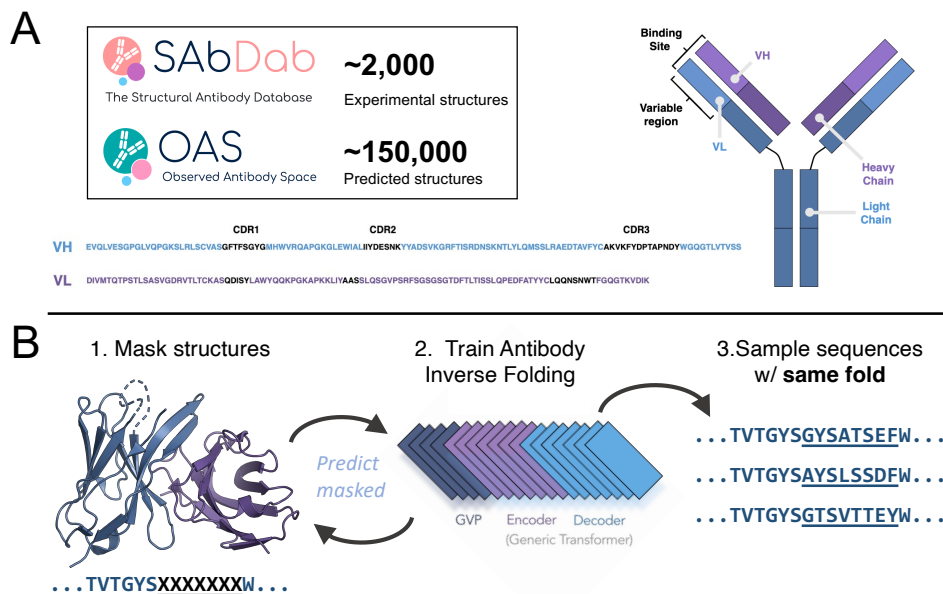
A

SAbDab
The Structural Antibody Database

~2,000
Experimental structures

OAS
Observed Antibody Space

~150,000
Predicted structures

Binding Site

VH

Variable region

VL

Heavy Chain

Light Chain

CDR1 CDR2 CDR3

VH EVQLVESGPGLVQPGKSLRLSCVASGFTFSGYGMHWVRQAPGKGLEWIALIIYDESNKYYADSVKGRFTISRDNSKNTLYLQMSSLRAEDTAVYFCAKVKFYDPTAPNDYWGQGTLVTVSS

VL DIVMTQTPSTLSASVGDRVTLTCKASQDISYLAWYQQKPGKAPKKLIYAASSLQSGVPSRFSGSGSGTDFTLTISSLQPEDFATYYCLQQNSNWTFGQGTKVDIK

B

1. Mask structures

2. Train Antibody Inverse Folding

3.Sample sequences w/ same fold

Predict masked

GVP Encoder Decoder
(Generic Transformer)

...TVTGYSXXXXXXXW...

...TVTGYSGYSATSEFW...
...TVTGYSAYSLSSDFW...
...TVTGYSGTSVTTEYW...